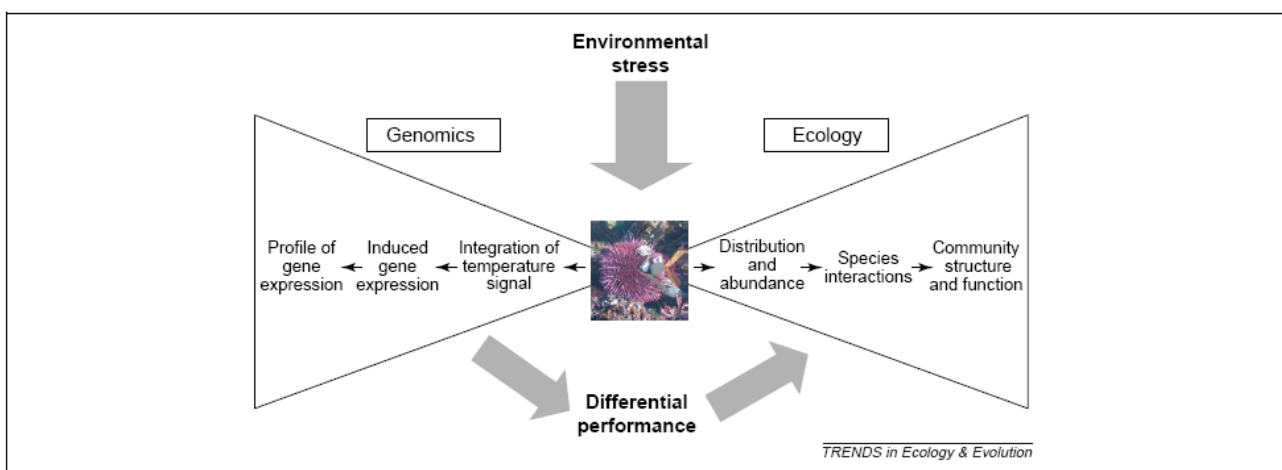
Environmental stress

Genomics

Ecology

Profile of gene expression

Induced gene expression

Integration of temperature signal

Distribution and abundance

Species interactions

Community structure and function

Differential performance

TRENDS in Ecology & Evolution